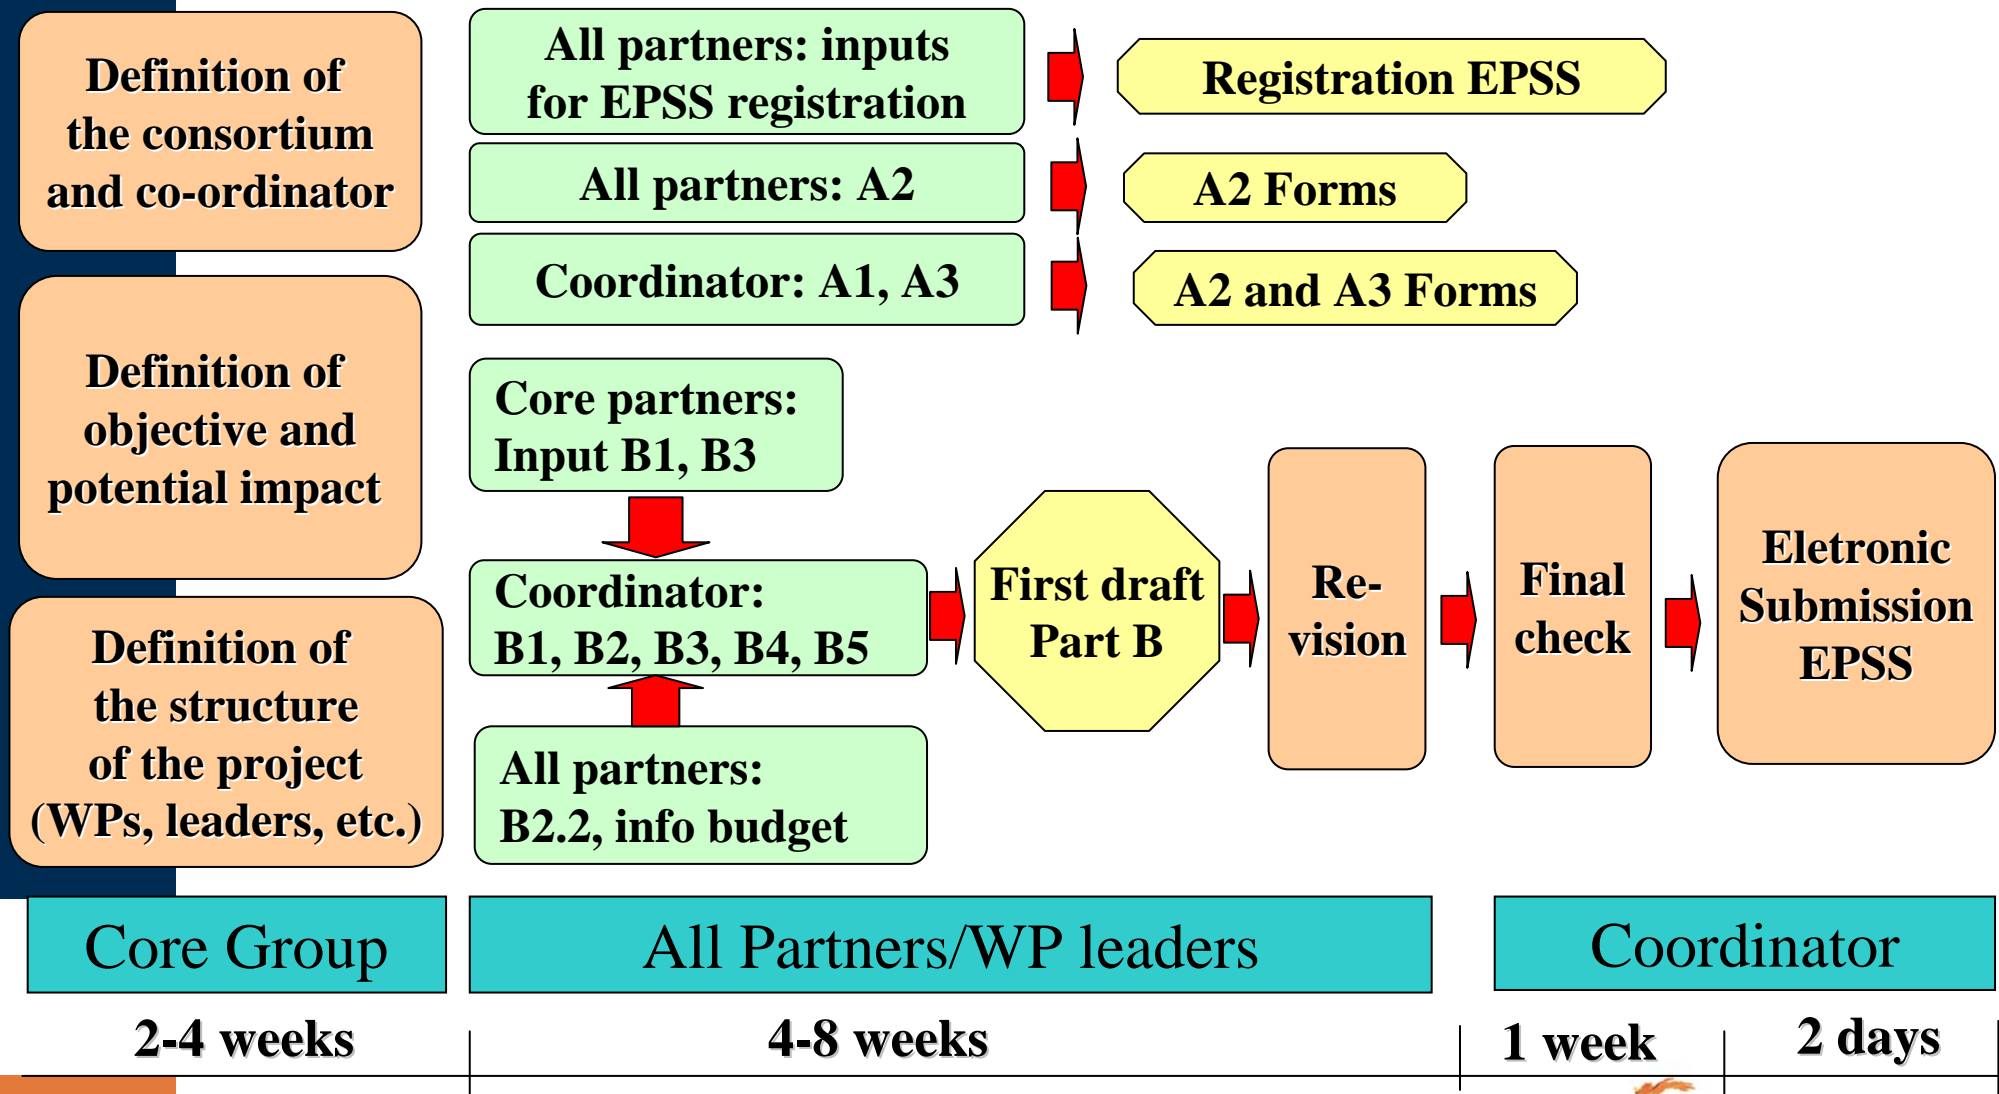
Definition of the consortium and co-ordinator

All partners: inputs for EPSS registration

Registration EPSS

All partners: A2

A2 Forms

Coordinator: A1, A3

A2 and A3 Forms

Definition of objective and potential impact

Core partners: Input B1, B3

Coordinator: B1, B2, B3, B4, B5

First draft Part B

Re-vision

Final check

Eletronic Submission EPSS

Definition of the structure of the project (WPs, leaders, etc.)

All partners: B2.2, info budget

Core Group

All Partners/WP leaders

Coordinator

2-4 weeks

4-8 weeks

1 week

2 days